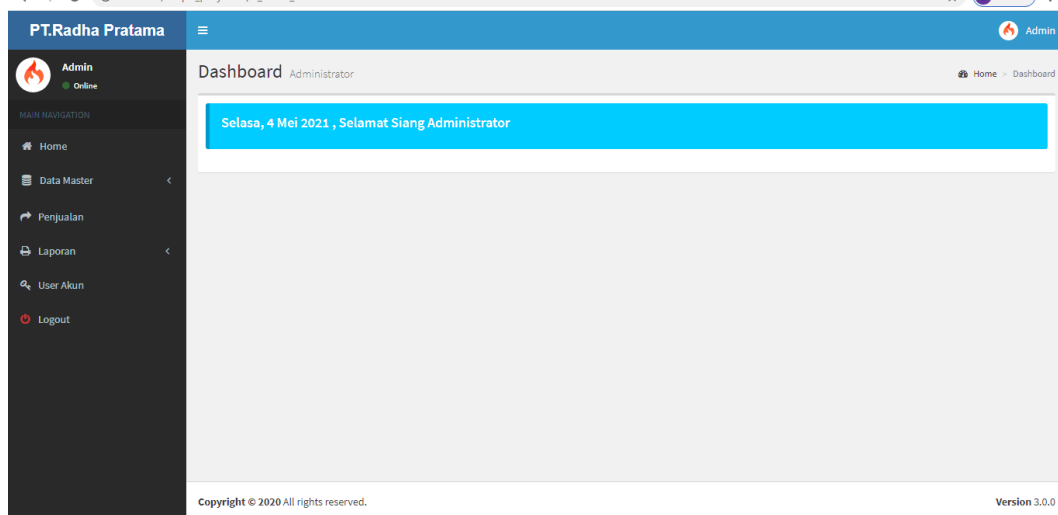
PT.Radha Pratama

≡

Admin

Admin
Online

MAIN NAVIGATION

Home

Data Master

Penjualan

Laporan

User Akun

Logout

Dashboard Administrator

Home > Dashboard

Selasa, 4 Mei 2021 , Selamat Siang Administrator

Copyright © 2020 All rights reserved.

Version 3.0.0